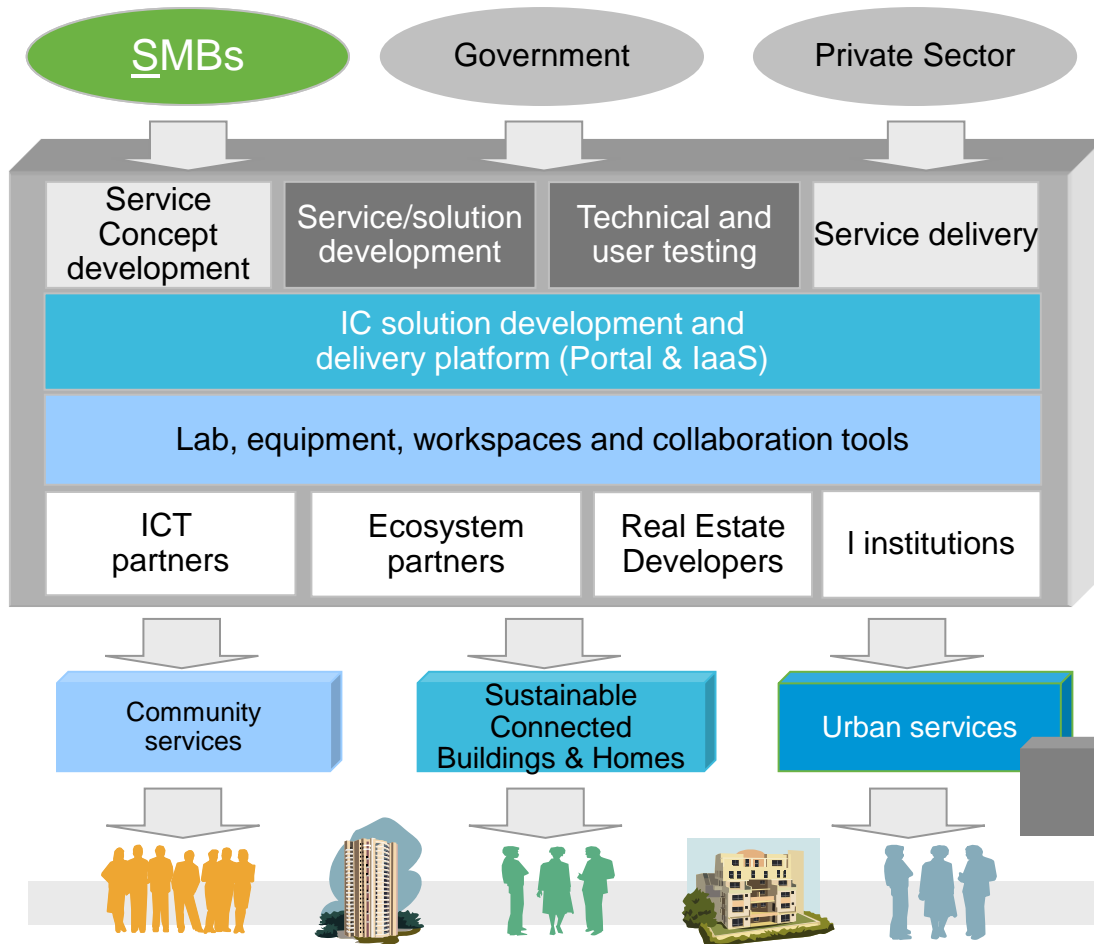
SMBs

Government

Private Sector

Service Concept development

Service/solution development

Technical and user testing

Service delivery

IC solution development and delivery platform (Portal & IaaS)

Lab, equipment, workspaces and collaboration tools

ICT partners

Ecosystem partners

Real Estate Developers

I institutions

Community services

Sustainable Connected Buildings & Homes

Urban services